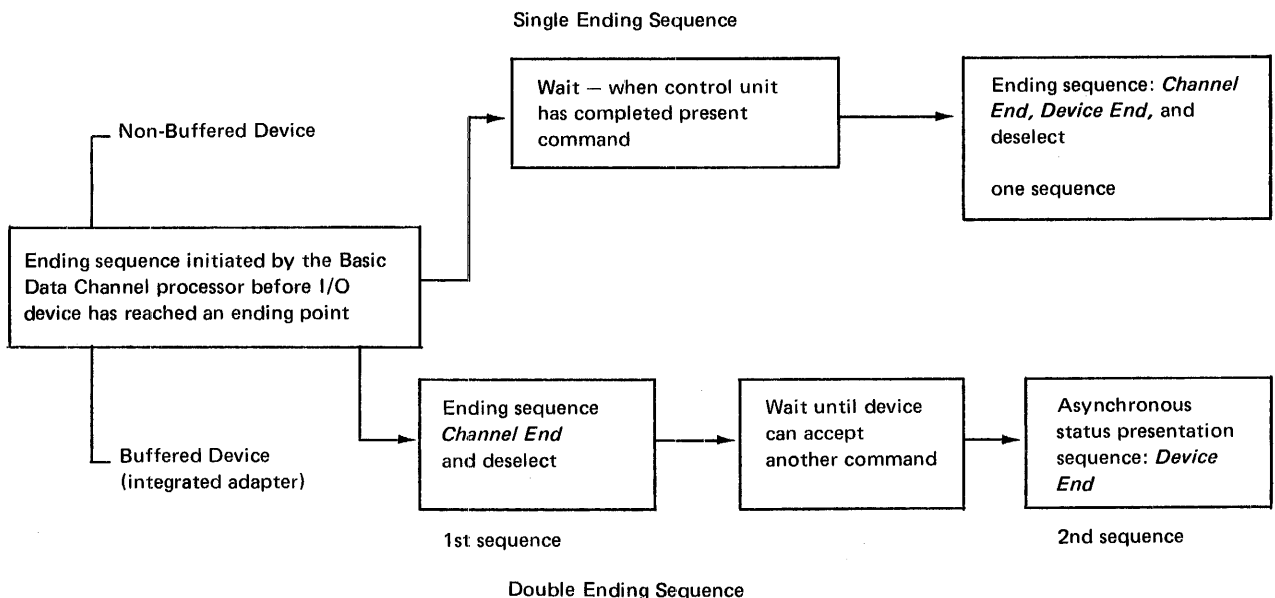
Single Ending Sequence

Non-Buffered Device

Wait — when control unit has completed present command

Ending sequence: *Channel End, Device End,* and deselect

one sequence

Ending sequence initiated by the Basic Data Channel processor before I/O device has reached an ending point

Buffered Device (integrated adapter)

Ending sequence *Channel End* and deselect

Wait until device can accept another command

Asynchronous status presentation sequence: *Device End*

1st sequence

2nd sequence

Double Ending Sequence